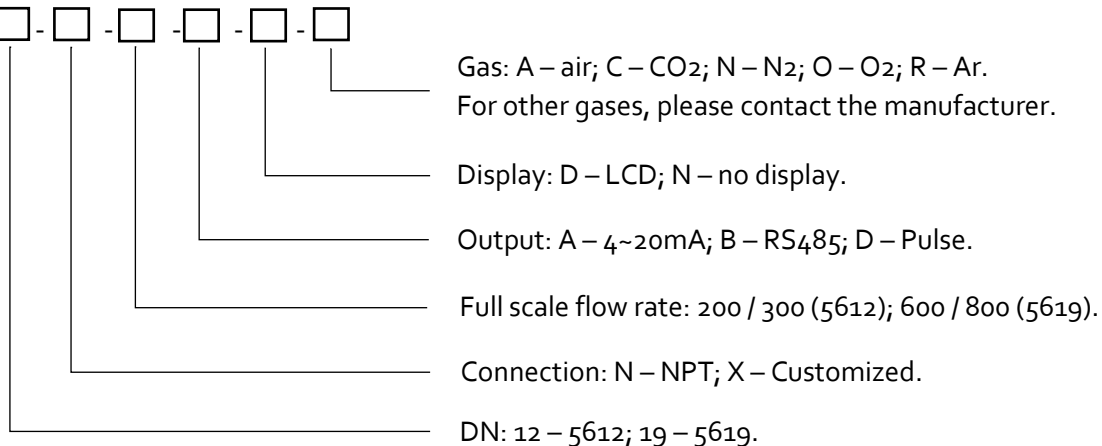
- - - - -

Gas: A – air; C – CO2; N – N2; O – O2; R – Ar.
For other gases, please contact the manufacturer.

Display: D – LCD; N – no display.

Output: A – 4~20mA; B – RS485; D – Pulse.

Full scale flow rate: 200 / 300 (5612); 600 / 800 (5619).

Connection: N – NPT; X – Customized.

DN: 12 – 5612; 19 – 5619.